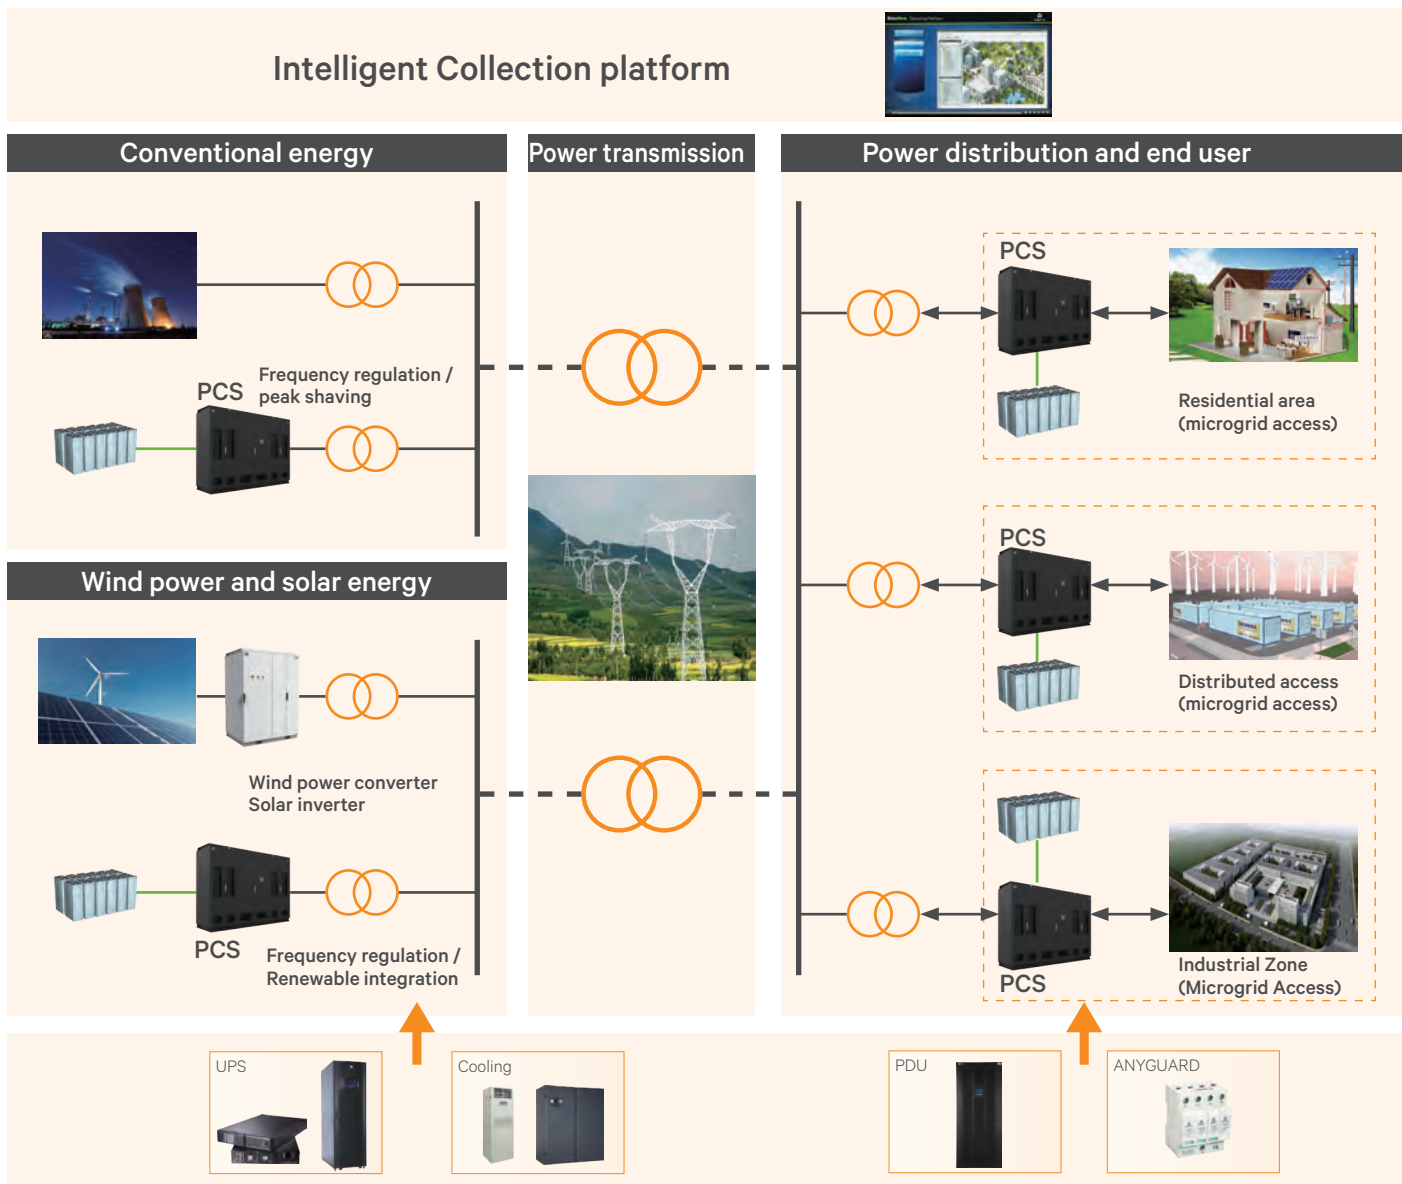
Intelligent Collection platform

Conventional energy

PCS Frequency regulation / peak shaving

Power transmission

Power distribution and end user

PCS

Residential area (microgrid access)

PCS

Distributed access (microgrid access)

Wind power and solar energy

Wind power converter
Solar inverter

PCS Frequency regulation / Renewable integration

Industrial Zone (Microgrid Access)

PCS

UPS

Cooling

PDU

ANYGUARD